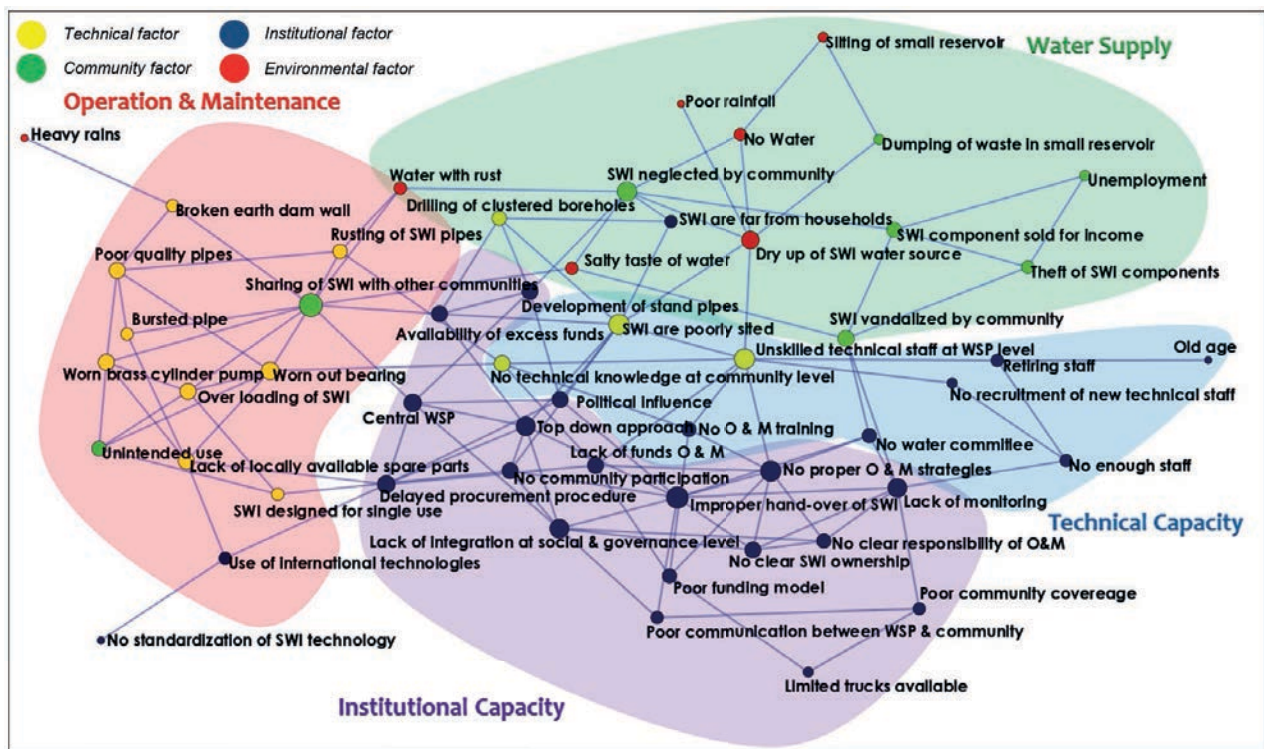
Technical factor
Institutional factor
Community factor
Environmental factor

Operation & Maintenance

Water Supply

Siting of small reservoir
Poor rainfall
No Water
Dumping of waste in small reservoir
Heavy rains
Water with rust
SWI neglected by community
Unemployment
Broken earth dam wall
Drilling of clustered boreholes
SWI are far from households
Rusting of SWI pipes
SWI component sold for income
Dry up of SWI water source
Poor quality pipes
Salty taste of water
Theft of SWI components
Sharing of SWI with other communities
Development of stand pipes
Bursted pipe
SWI are poorly sited
SWI vandalized by community
Availability of excess funds
Unskilled technical staff at WSP level
Old age
Worn brass cylinder pump
Worn out bearing
Retiring staff
No technical knowledge at community level
Over loading of SWI
No recruitment of new technical staff
Central WSP
Political influence
Top down approach
No O & M training
Unintended use
No water committee
Lack of funds O & M
Lack of locally available spare parts
No community participation
No proper O & M strategies
No enough staff
Delayed procurement procedure
Improper hand-over of SWI
Lack of monitoring
SWI designed for single use
Technical Capacity
Lack of integration at social & governance level
No clear responsibility of O&M
No clear SWI ownership
Use of international technologies
Poor funding model
Poor community covereage
Poor communication between WSP & community
No standardization of SWI technology
Limited trucks available

Institutional Capacity